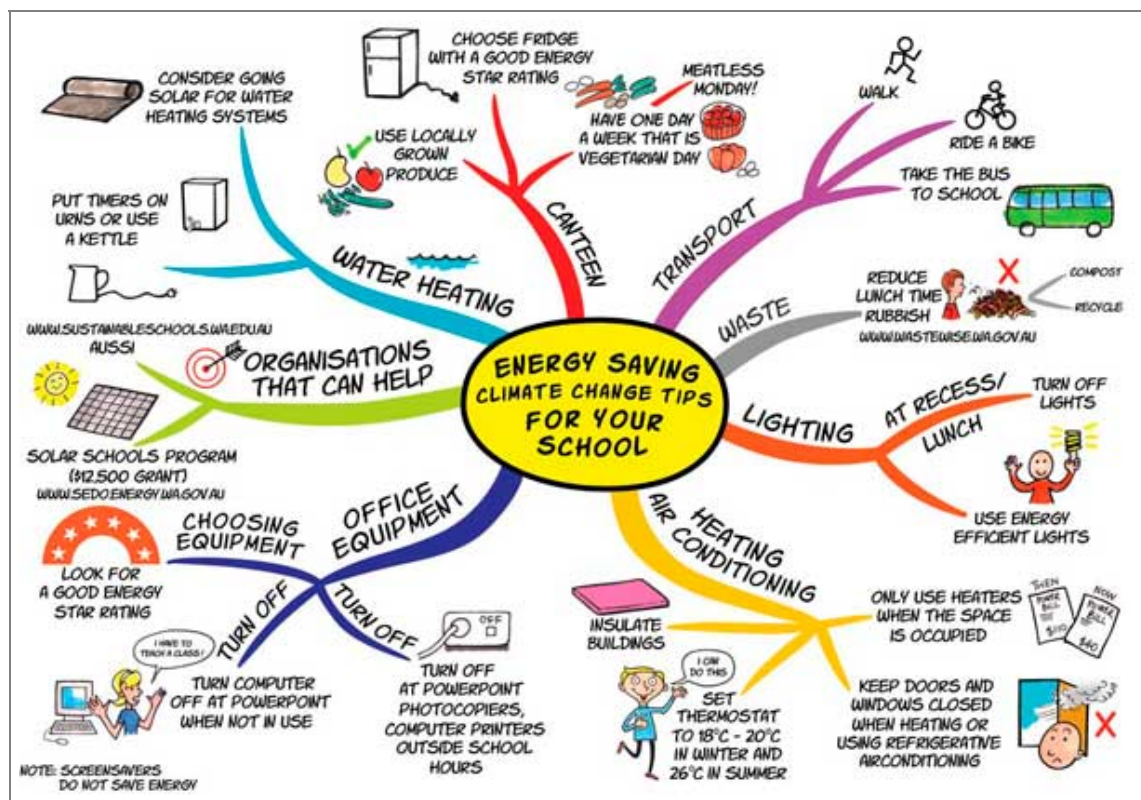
ENERGY SAVING
CLIMATE CHANGE TIPS
FOR YOUR SCHOOL

WATER HEATING

CONSIDER GOING SOLAR FOR WATER HEATING SYSTEMS

PUT TIMERS ON URNS OR USE A KETTLE

CANTEEN

CHOOSE FRIDGE WITH A GOOD ENERGY STAR RATING

USE LOCALLY GROWN PRODUCE

MEATLESS MONDAY!

HAVE ONE DAY A WEEK THAT IS VEGETARIAN DAY

TRANSPORT

WALK

RIDE A BIKE

TAKE THE BUS TO SCHOOL

WASTE

REDUCE LUNCH TIME RUBBISH

COMPOST

RECYCLE

WWW.WASTEWISE.WA.GOV.AU

LIGHTING

AT RECESS/ LUNCH

TURN OFF LIGHTS

USE ENERGY EFFICIENT LIGHTS

HEATING AIR CONDITIONING

ONLY USE HEATERS WHEN THE SPACE IS OCCUPIED

THEN POWER BILL $100

NOW POWER BILL $40

INSULATE BUILDINGS

I CAN DO THIS

SET THERMOSTAT TO 18°C - 20°C IN WINTER AND 26°C IN SUMMER

KEEP DOORS AND WINDOWS CLOSED WHEN HEATING OR USING REFRIGERATIVE AIRCONDITIONING

OFFICE EQUIPMENT

CHOOSING EQUIPMENT

LOOK FOR A GOOD ENERGY STAR RATING

TURN OFF

I HAVE TO TEACH A CLASS!

TURN COMPUTER OFF AT POWERPOINT WHEN NOT IN USE

TURN OFF

OFF

TURN OFF AT POWERPOINT PHOTOCOPIERS, COMPUTER PRINTERS OUTSIDE SCHOOL HOURS

NOTE: SCREENSAVERS DO NOT SAVE ENERGY

ORGANISATIONS THAT CAN HELP

WWW.SUSTAINABLESCHOOLS.WA.EDU.AU
AUSSI

SOLAR SCHOOLS PROGRAM ($12,500 GRANT)
WWW.SEDO.ENERGY.WA.GOV.AU